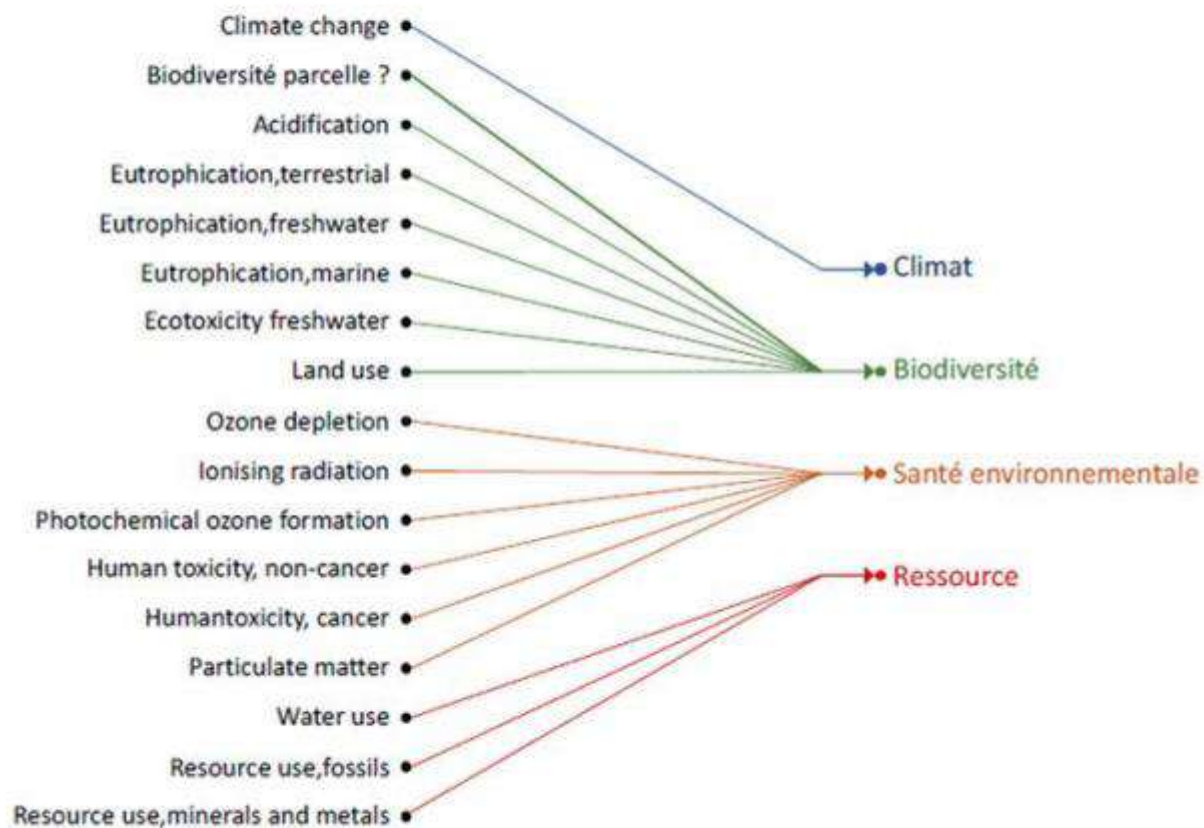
Climate change
Biodiversité parcelle ?
Acidification
Eutrophication,terrestrial
Eutrophication,freshwater
Eutrophication,marine
Ecotoxicity freshwater
Land use
Ozone depletion
Ionising radiation
Photochemical ozone formation
Human toxicity, non-cancer
Humantoxicity, cancer
Particulate matter
Water use
Resource use,fossils
Resource use,minerals and metals

Climat
Biodiversité
Santé environnementale
Ressource